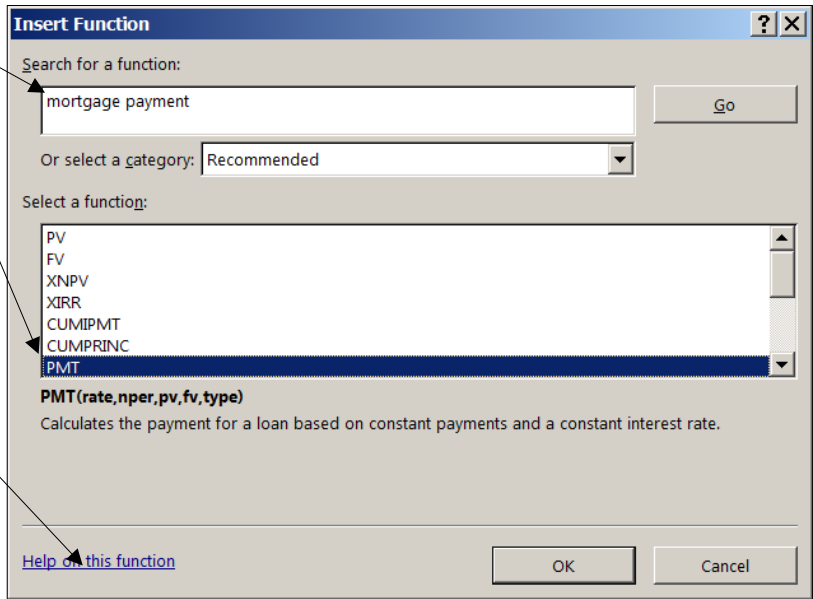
Insert Function

?

Search for a function:

mortgage payment

Go

Or select a category: Recommended

Select a function:

PV
FV
XNPV
XIRR
CUMIPMT
CUMPRINC
PMT

PMT(rate,nper,pv,fv,type)
Calculates the payment for a loan based on constant payments and a constant interest rate.

Help on this function

OK

Cancel